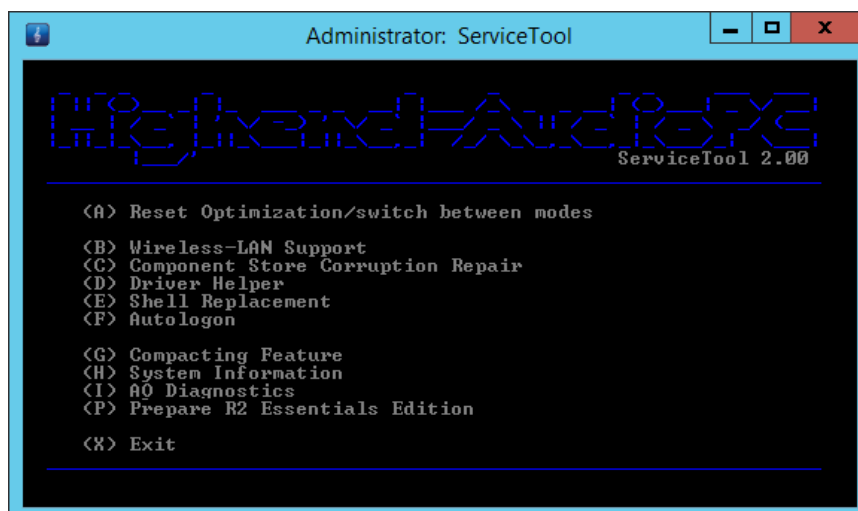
Administrator: ServiceTool

HighendAudioPC
ServiceTool 2.00

(A) Reset Optimization/switch between modes

(B) Wireless-LAN Support
(C) Component Store Corruption Repair
(D) Driver Helper
(E) Shell Replacement
(F) Autologon

(G) Compacting Feature
(H) System Information
(I) AO Diagnostics
(P) Prepare R2 Essentials Edition

(X) Exit